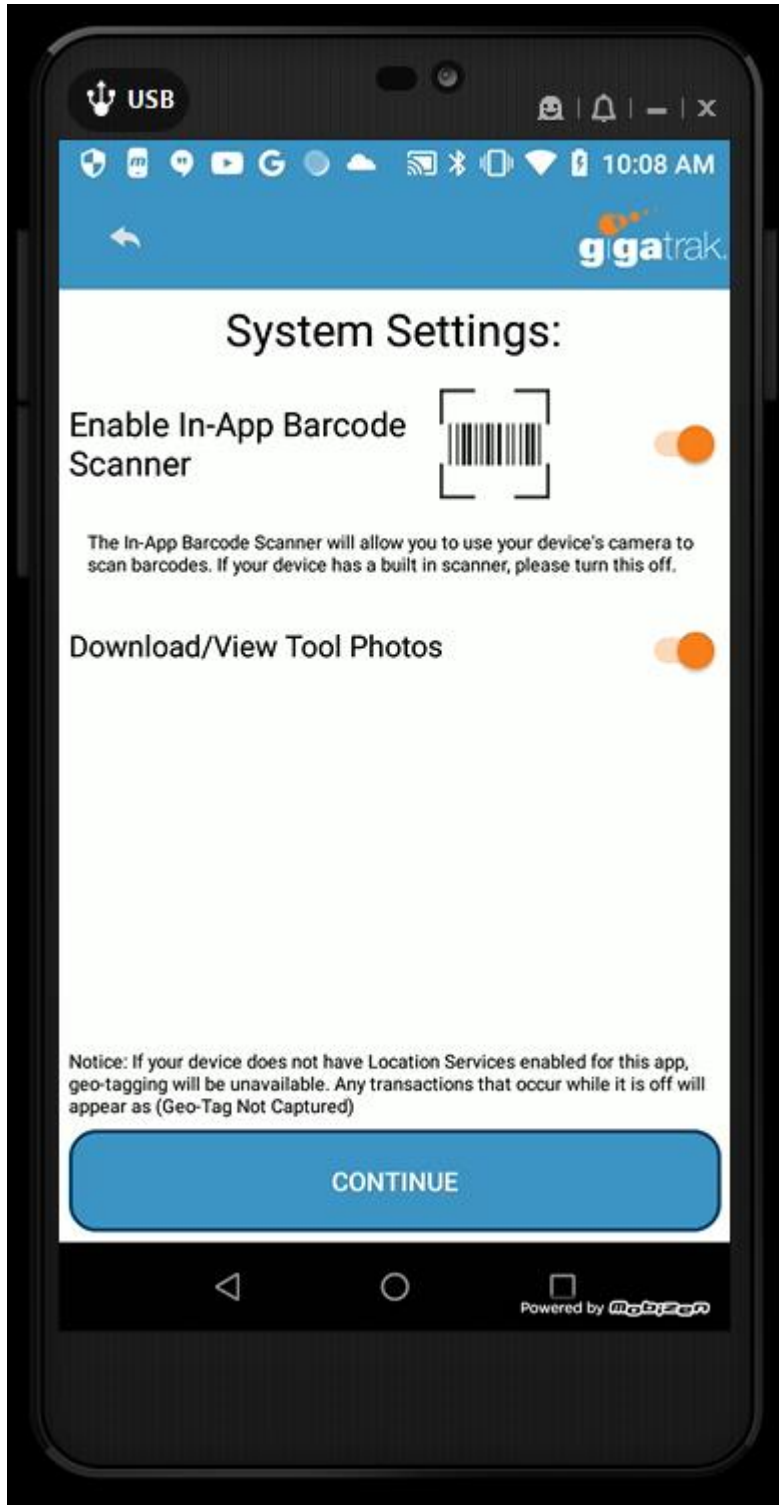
USB

G

10:08 AM

gigatrak

System Settings:

Enable In-App Barcode Scanner

The In-App Barcode Scanner will allow you to use your device's camera to scan barcodes. If your device has a built in scanner, please turn this off.

Download/View Tool Photos

Notice: If your device does not have Location Services enabled for this app, geo-tagging will be unavailable. Any transactions that occur while it is off will appear as (Geo-Tag Not Captured)

CONTINUE

Powered by Mobizen